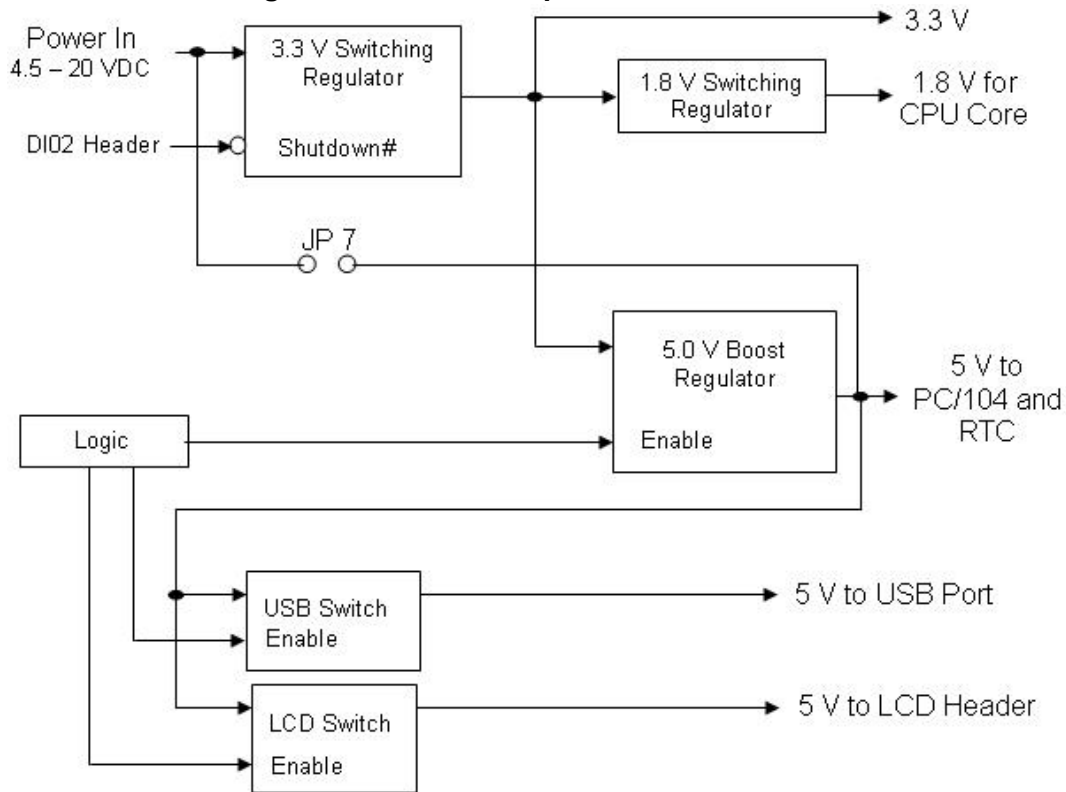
Power In
4.5 – 20 VDC

3.3 V Switching Regulator

Shutdown#

DI02 Header

3.3 V

1.8 V Switching Regulator

1.8 V for CPU Core

JP 7

5.0 V Boost Regulator

Enable

5 V to PC/104 and RTC

Logic

USB Switch
Enable

5 V to USB Port

LCD Switch
Enable

5 V to LCD Header